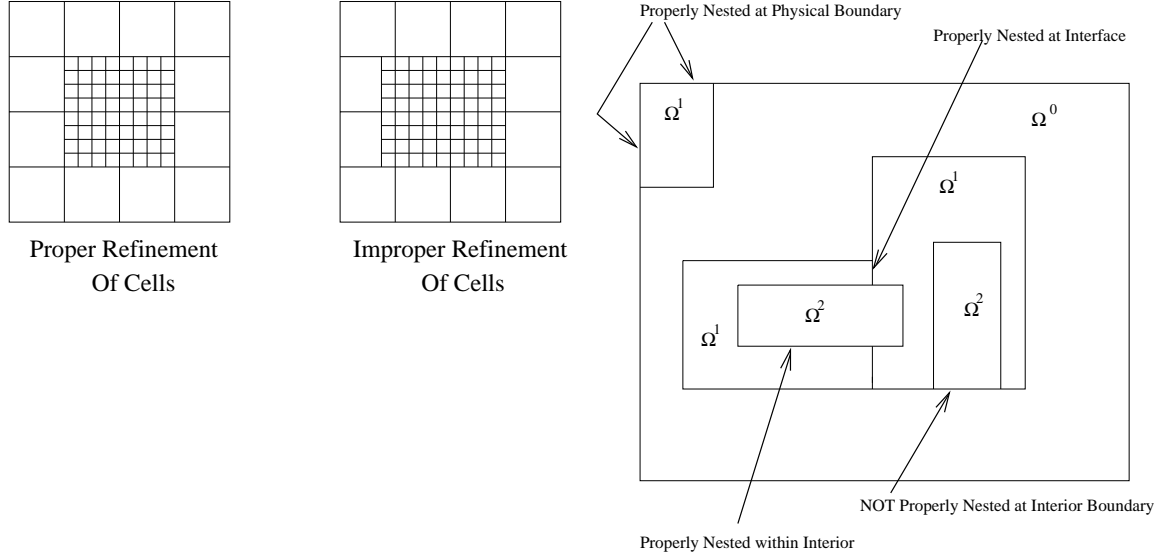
Proper Refinement Of Cells

Improper Refinement Of Cells

Properly Nested at Physical Boundary

Properly Nested at Interface

$\Omega^1$

$\Omega^0$

$\Omega^1$

$\Omega^2$

$\Omega^2$

$\Omega^1$

NOT Properly Nested at Interior Boundary

Properly Nested within Interior